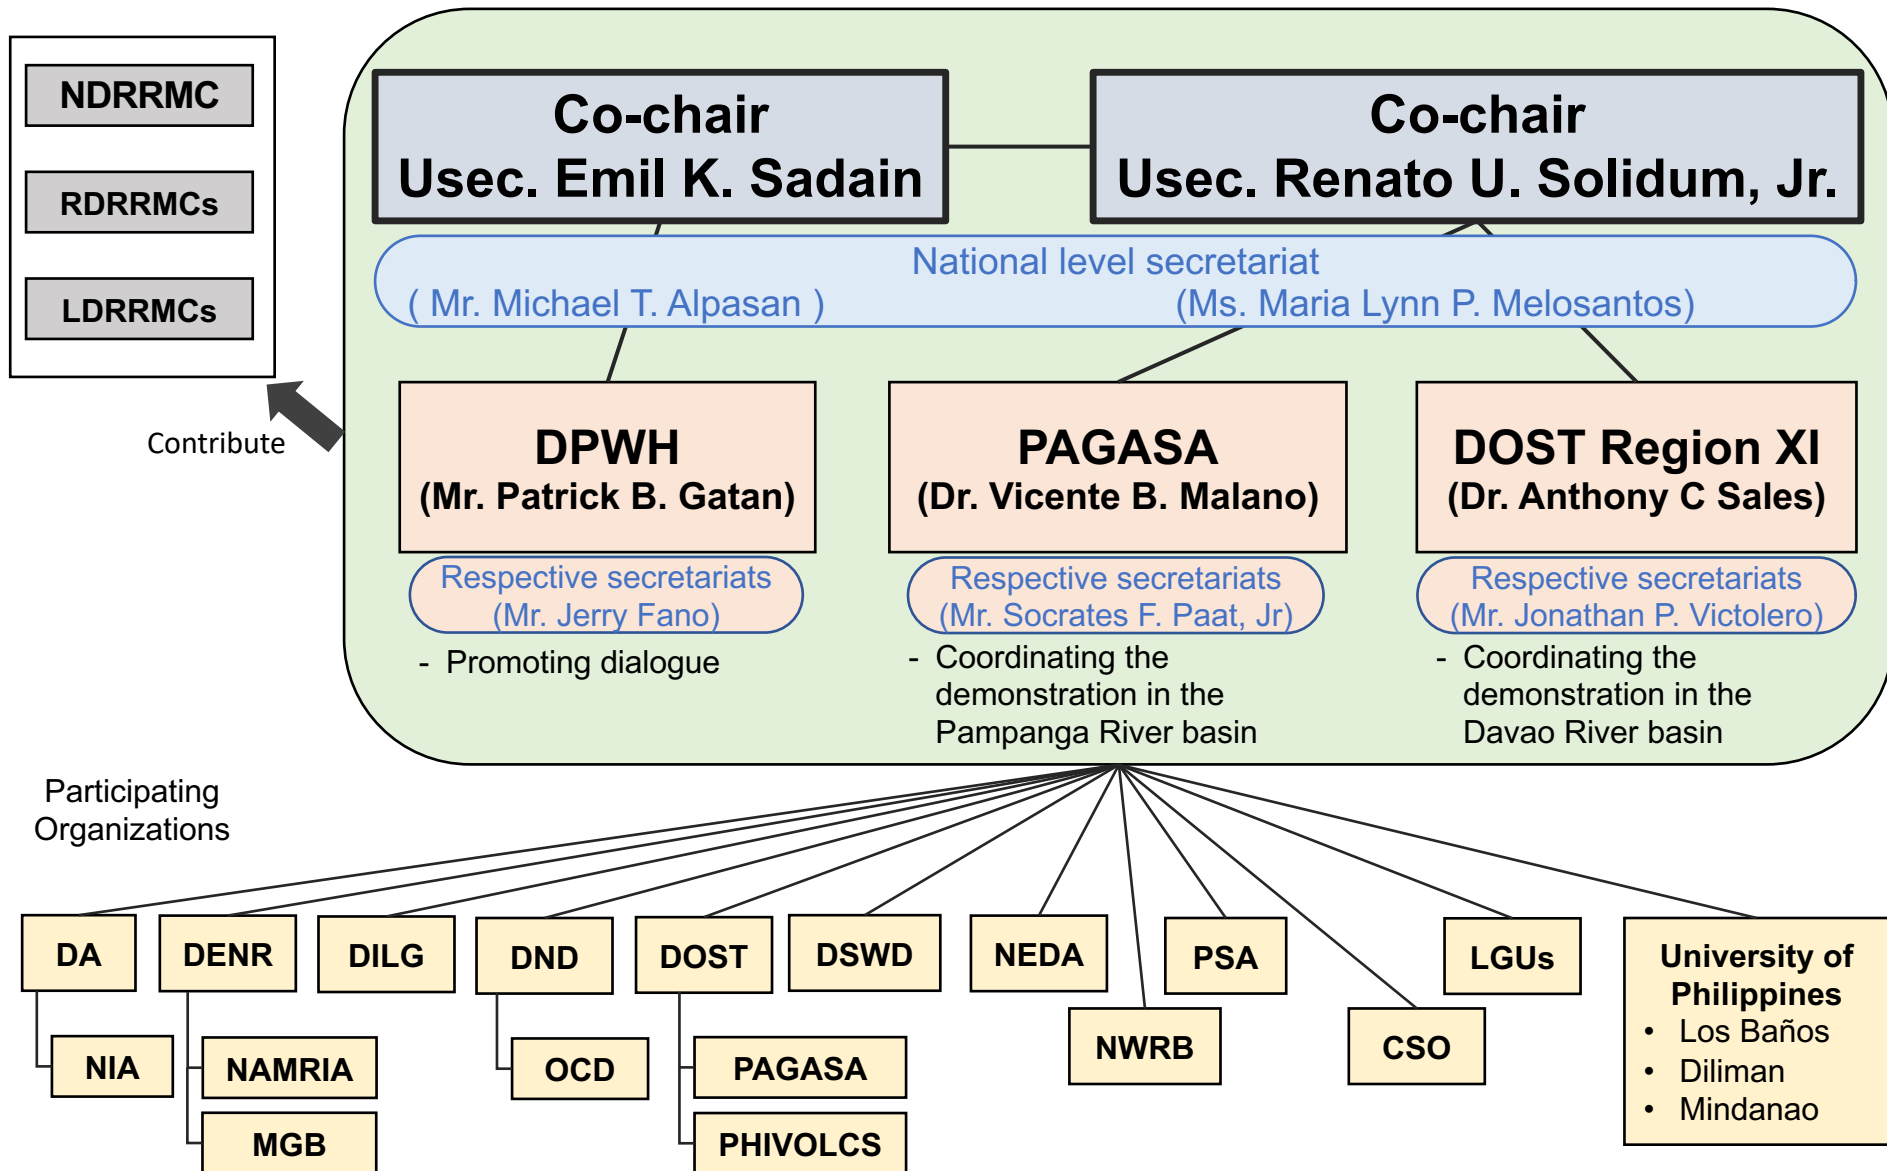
NDRRMC

RDRRMCs

LDRRMCs

Contribute

Co-chair
Usec. Emil K. Sadain

Co-chair
Usec. Renato U. Solidum, Jr.

National level secretariat
( Mr. Michael T. Alpasan ) (Ms. Maria Lynn P. Melosantos)

DPWH
(Mr. Patrick B. Gatan)

Respective secretariats
(Mr. Jerry Fano)

- Promoting dialogue

PAGASA
(Dr. Vicente B. Malano)

Respective secretariats
(Mr. Socrates F. Paat, Jr)

- Coordinating the demonstration in the Pampanga River basin

DOST Region XI
(Dr. Anthony C Sales)

Respective secretariats
(Mr. Jonathan P. Victolero)

- Coordinating the demonstration in the Davao River basin

Participating Organizations

DA

NIA

DENR

NAMRIA

MGB

DILG

DND

OCD

DOST

PAGASA

PHIVOLCS

DSWD

NEDA

NWRB

PSA

CSO

LGUs

University of Philippines
• Los Baños
• Diliman
• Mindanao